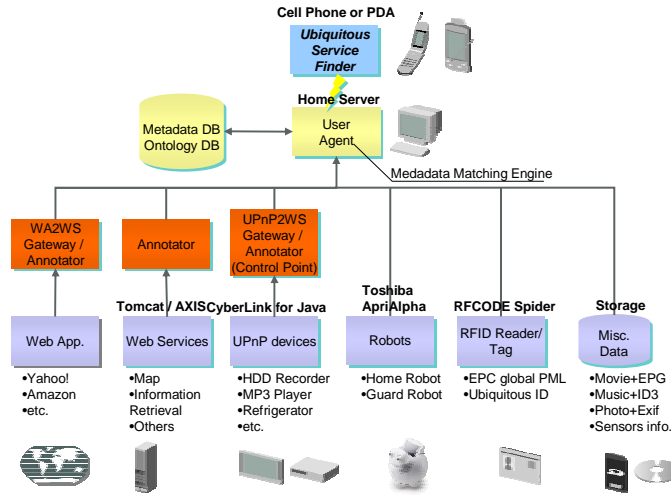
Cell Phone or PDA

Ubiquitous Service Finder

Home Server

Metadata DB
Ontology DB

User Agent

Medadata Matching Engine

WA2WS Gateway / Annotator

Annotator

UPnP2WS Gateway / Annotator (Control Point)

Tomcat / AXIS

CyberLink for Java

Toshiba ApriAlpha

RFCODE Spider

Storage

Web App.

Web Services

UPnP devices

Robots

RFID Reader/ Tag

Misc. Data

•Yahoo!
•Amazon
•etc.

•Map
•Information Retrieval
•Others

•HDD Recorder
•MP3 Player
•Refrigerator
•etc.

•Home Robot
•Guard Robot

•EPC global PML
•Ubiquitous ID

•Movie+EPG
•Music+ID3
•Photo+Exif
•Sensors info.